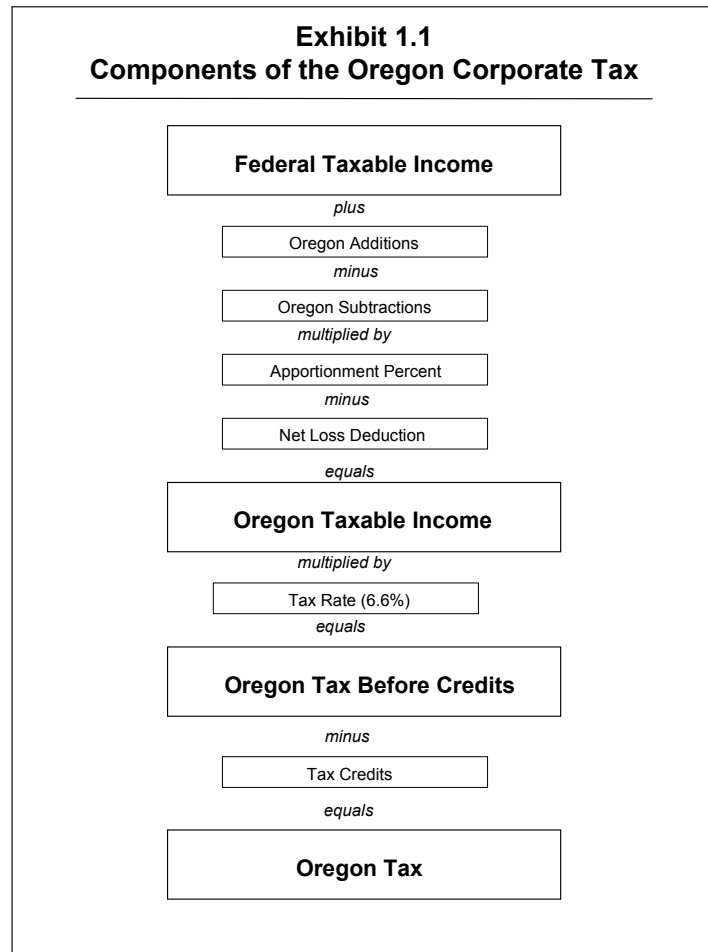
Exhibit 1.1
Components of the Oregon Corporate Tax

Federal Taxable Income

plus

Oregon Additions

minus

Oregon Subtractions

multiplied by

Apportionment Percent

minus

Net Loss Deduction

equals

Oregon Taxable Income

multiplied by

Tax Rate (6.6%)

equals

Oregon Tax Before Credits

minus

Tax Credits

equals

Oregon Tax